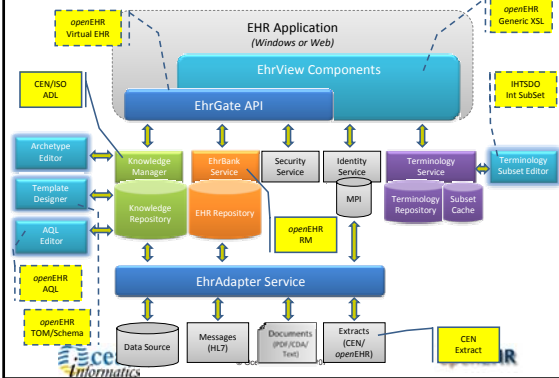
openEHR
Virtual EHR

EHR Application
(Windows or Web)

openEHR
Generic XSL

EhrView Components

CEN/ISO
ADL

EhrGate API

IHTSDO
Int SubSet

Archetype Editor

Knowledge Manager

EhrBank Service

Security Service

Identity Service

Terminology Service

Terminology Subset Editor

Template Designer

Knowledge Repository

EHR Repository

MPI

Terminology Repository

Subset Cache

AQL Editor

openEHR
RM

openEHR
AQL

EhrAdapter Service

openEHR
TOM/Schema

Data Source

Messages
(HL7)

Documents
(PDF/CDA/
Text)

Extracts
(CEN/
openEHR)

CEN
Extract

Ocean
Informatics

© Oce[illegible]

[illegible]EHR